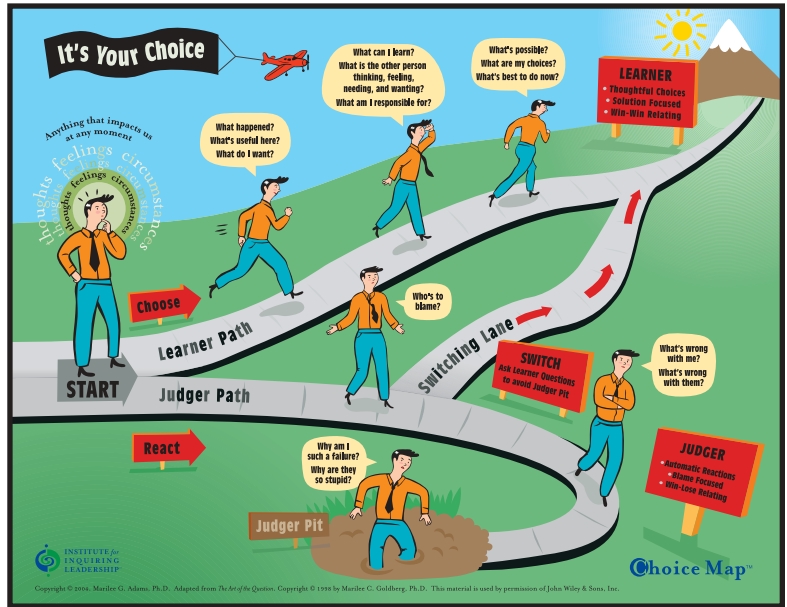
It's Your Choice

Anything that impacts us at any moment

thoughts feelings circumstances

thoughts feelings circumstances

What happened?
What's useful here?
What do I want?

What can I learn?
What is the other person thinking, feeling, needing, and wanting?
What am I responsible for?

What's possible?
What are my choices?
What's best to do now?

LEARNER
• Thoughtful Choices
• Solution Focused
• Win-Win Relating

Choose

Learner Path

START

Judger Path

Who's to blame?

Switching Lane

SWITCH
Ask Learner Questions to avoid Judger Pit

What's wrong with me?
What's wrong with them?

React

Why am I such a failure?
Why are they so stupid?

Judger Pit

JUDGER
• Automatic Reactions
• Blame Focused
• Win-Lose Relating

INSTITUTE for INQUIRING LEADERSHIP

Choice Map™

Copyright © 2004, Marilee G. Adams, Ph.D. Adapted from The Art of the Question. Copyright © 1998 by Marilee C. Goldberg, Ph.D. This material is used by permission of John Wiley & Sons, Inc.